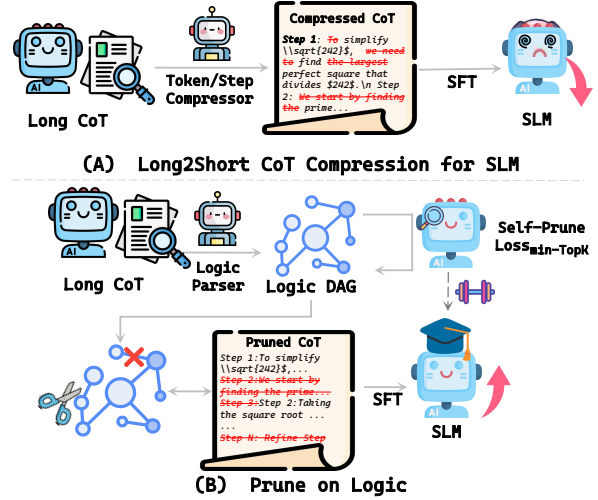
Long CoT

Token/Step Compressor

Compressed CoT

Step 1: To simplify \\sqrt{242}$, we need to find the largest perfect square that divides $242$.\n Step 2: We start by finding the prime...

SFT

SLM

(A) Long2Short CoT Compression for SLM

Long CoT

Logic Parser

Logic DAG

Self-Prune Loss$_{min-TopK}$

Pruned CoT

Step 1:To simplify \\sqrt{242}$,...
Step 2:We start by finding the prime...
Step 3:Step 2:Taking the square root ...
...
Step N: Refine Step

SFT

SLM

(B) Prune on Logic